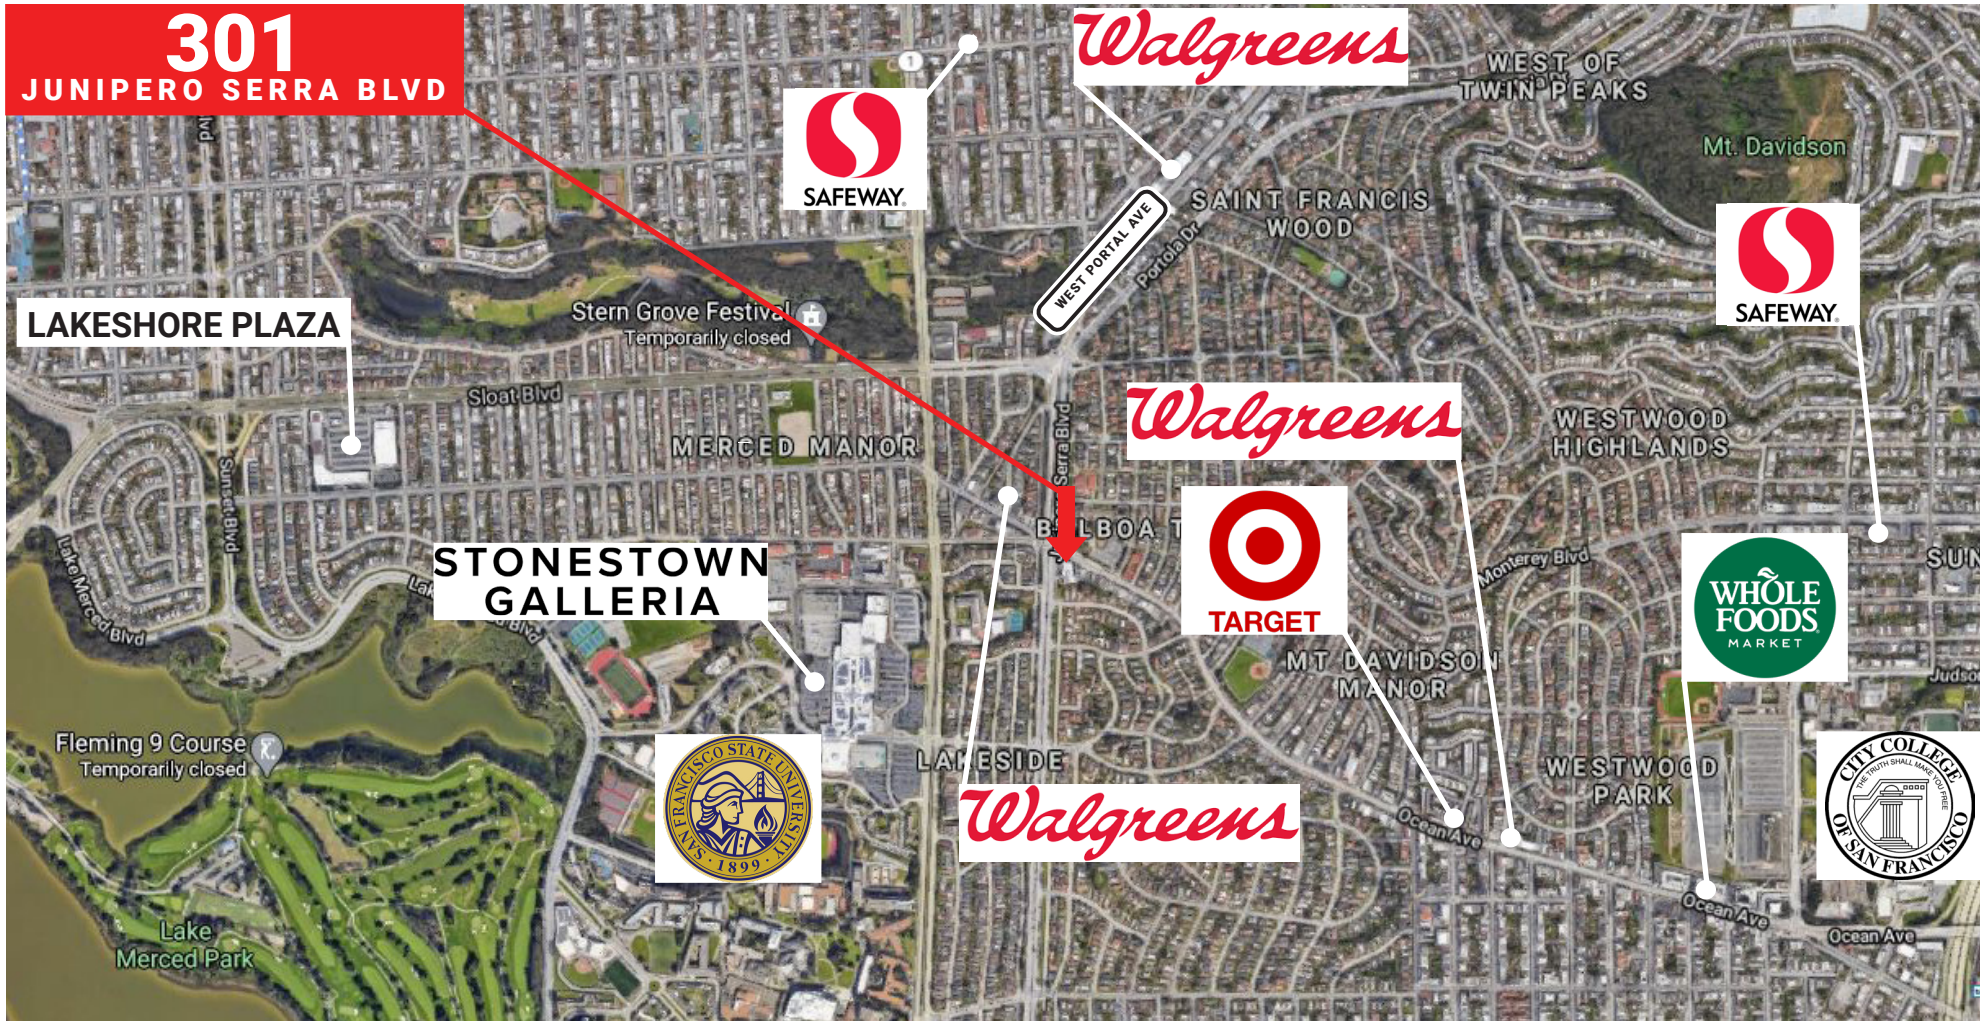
301
JUNIPERO SERRA BLVD

SAFEWAY

Walgreens

WEST OF TWIN PEAKS

Mt. Davidson

SAINT FRANCIS WOOD

WEST PORTAL AVE

Portola Dr

SAFEWAY

LAKESHORE PLAZA

Stern Grove Festival
Temporarily closed

Sloat Blvd

Walgreens

WESTWOOD HIGHLANDS

MERCED MANOR

Serra Blvd

BALBOA T

Sunset Blvd

Lake Merced Blvd

STONESTOWN GALLERIA

TARGET

Monterey Blvd

WHOLE FOODS MARKET

SUN

Judso

MT DAVIDSON MANOR

Fleming 9 Course
Temporarily closed

SAN FRANCISCO STATE UNIVERSITY 1899

LAKESIDE

Walgreens

WESTWOOD PARK

Ocean Ave

CITY COLLEGE OF SAN FRANCISCO
THE TRUTH SHALL MAKE YOU FREE

Ocean Ave

Ocean Ave

Lake Merced Park